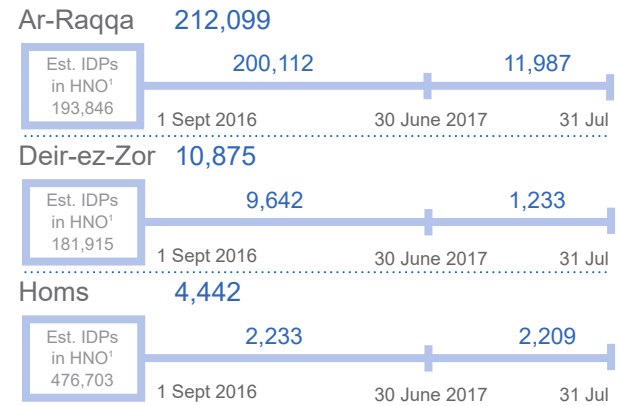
Ar-Raqqa 212,099

Est. IDPs in HNO$^1$ 193,846

200,112

11,987

1 Sept 2016

30 June 2017

31 Jul

Deir-ez-Zor 10,875

Est. IDPs in HNO$^1$ 181,915

9,642

1,233

1 Sept 2016

30 June 2017

31 Jul

Homs 4,442

Est. IDPs in HNO$^1$ 476,703

2,233

2,209

1 Sept 2016

30 June 2017

31 Jul